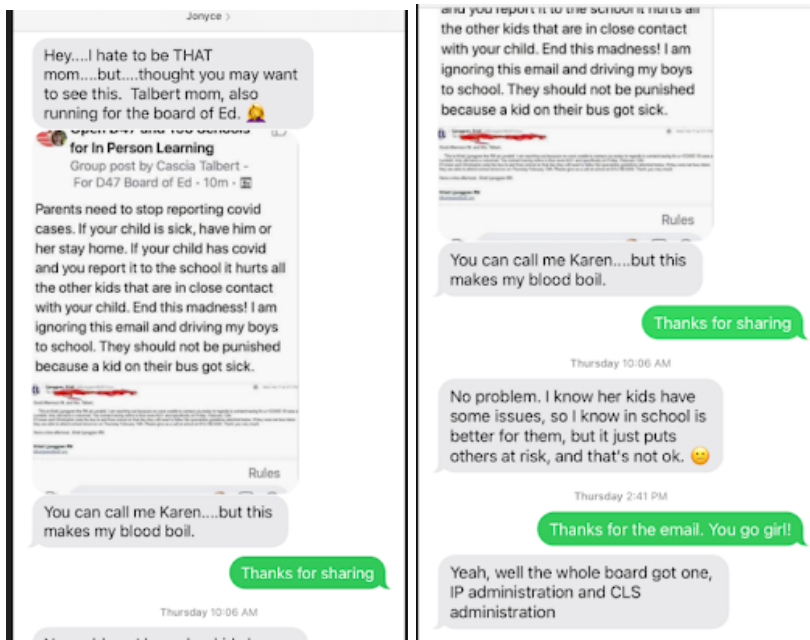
Jonyce >

Hey....I hate to be THAT mom....but....thought you may want to see this. Talbert mom, also running for the board of Ed. 🤦‍♀️

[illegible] for In Person Learning
Group post by Cascia Talbert - For D47 Board of Ed · 10m ·

Parents need to stop reporting covid cases. If your child is sick, have him or her stay home. If your child has covid and you report it to the school it hurts all the other kids that are in close contact with your child. End this madness! I am ignoring this email and driving my boys to school. They should not be punished because a kid on their bus got sick.

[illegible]

Rules

You can call me Karen....but this makes my blood boil.

Thanks for sharing

Thursday 10:06 AM

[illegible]

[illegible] the other kids that are in close contact with your child. End this madness! I am ignoring this email and driving my boys to school. They should not be punished because a kid on their bus got sick.

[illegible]

Rules

You can call me Karen....but this makes my blood boil.

Thanks for sharing

Thursday 10:06 AM

No problem. I know her kids have some issues, so I know in school is better for them, but it just puts others at risk, and that's not ok. 🙁

Thursday 2:41 PM

Thanks for the email. You go girl!

Yeah, well the whole board got one, IP administration and CLS administration